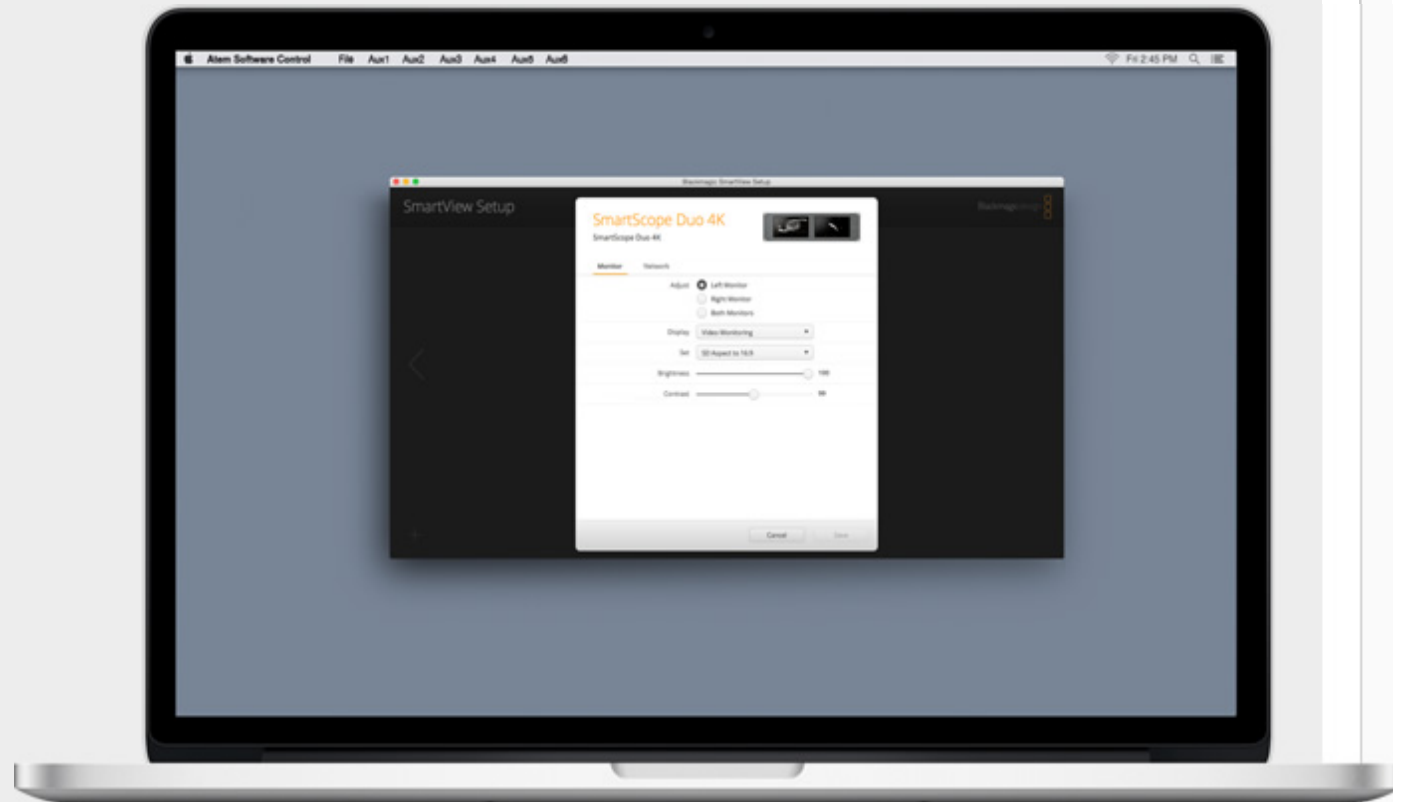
Atem Software Control File Aux1 Aux2 Aux3 Aux4 Aux5 Aux6

Fri 2:45 PM

Blackmagic SmartView Setup

SmartView Setup

Blackmagicdesign

SmartScope Duo 4K
SmartScope Duo 4K

Monitor Network

Adjust Left Monitor
Right Monitor
Both Monitors

Display Video Monitoring

Set SD Aspect to 16:9

Brightness 100

Contrast 50

Cancel Save